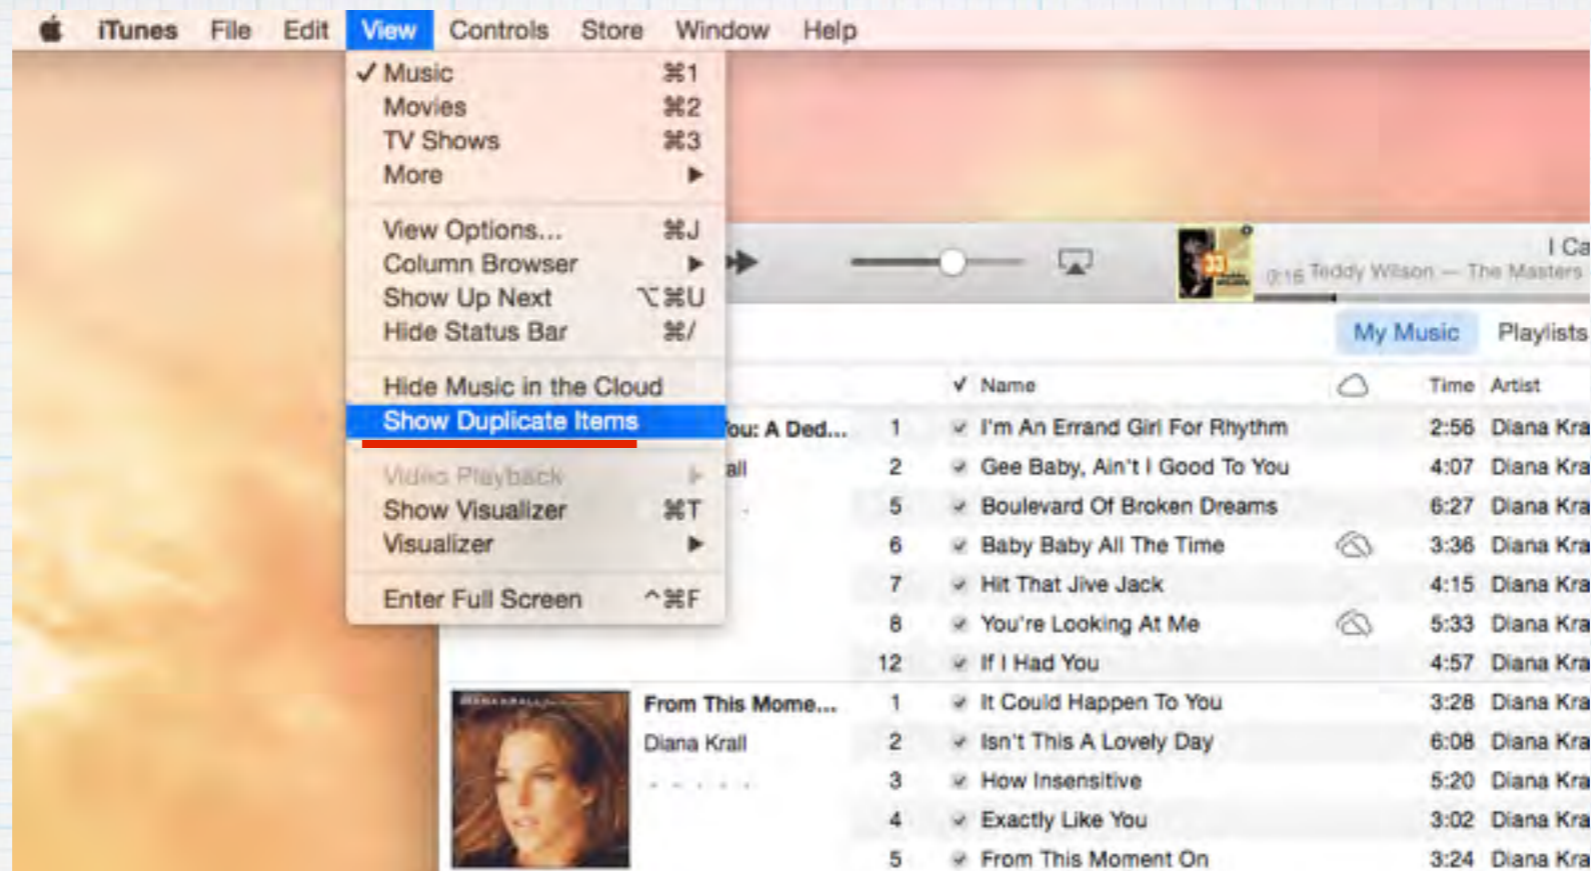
iTunes File Edit View Controls Store Window Help

✓ Music ⌘1
Movies ⌘2
TV Shows ⌘3
More ▶

View Options... ⌘J
Column Browser ▶
Show Up Next ⌥⌘U
Hide Status Bar ⌘/

Hide Music in the Cloud
Show Duplicate Items

Video Playback ▶
Show Visualizer ⌘T
Visualizer ▶

Enter Full Screen ^⌘F

I Ca
0:16 Teddy Wilson — The Masters

My Music Playlists

| | | ✓ Name | | Time | Artist |
|---|---|---|---|---|---|
| ou: A Ded... | 1 | I'm An Errand Girl For Rhythm | | 2:56 | Diana Kra |
| all | 2 | Gee Baby, Ain't I Good To You | | 4:07 | Diana Kra |
| | 5 | Boulevard Of Broken Dreams | | 6:27 | Diana Kra |
| | 6 | Baby Baby All The Time | | 3:36 | Diana Kra |
| | 7 | Hit That Jive Jack | | 4:15 | Diana Kra |
| | 8 | You're Looking At Me | | 5:33 | Diana Kra |
| | 12 | If I Had You | | 4:57 | Diana Kra |
| From This Mome... | 1 | It Could Happen To You | | 3:28 | Diana Kra |
| Diana Krall | 2 | Isn't This A Lovely Day | | 6:08 | Diana Kra |
| | 3 | How Insensitive | | 5:20 | Diana Kra |
| | 4 | Exactly Like You | | 3:02 | Diana Kra |
| | 5 | From This Moment On | | 3:24 | Diana Kra |